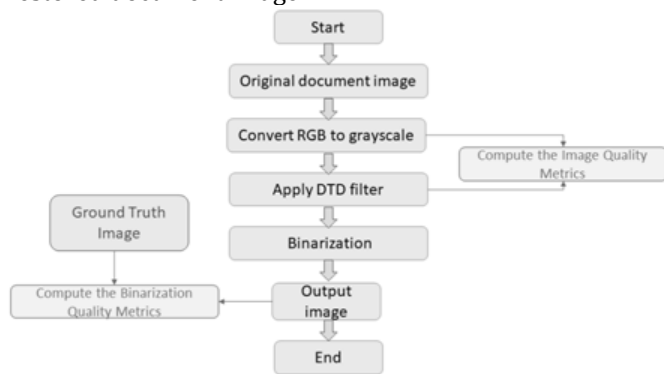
Start

Original document image

Convert RGB to grayscale

Compute the Image Quality Metrics

Apply DTD filter

Ground Truth Image

Binarization

Compute the Binarization Quality Metrics

Output image

End